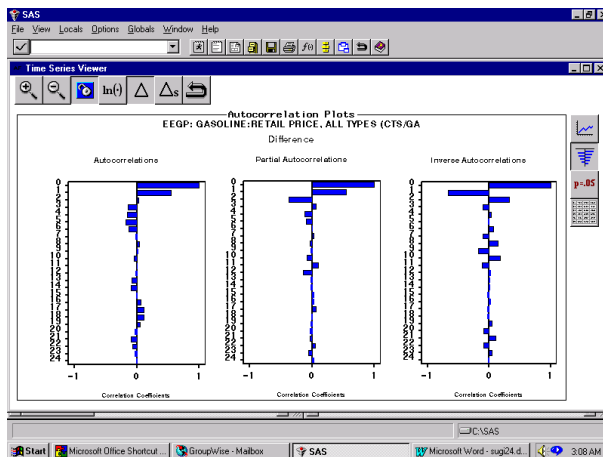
SAS
File View Locals Options Globals Window Help

Time Series Viewer

ln(·) $\Delta$ $\Delta_s$

Autocorrelation Plots
EEGP: GASOLINE:RETAIL PRICE, ALL TYPES (CTS/GA
Difference

Autocorrelations

0
1
2
3
4
5
6
7
8
9
10
11
12
13
14
15
16
17
18
19
20
21
22
23
24

-1 0 1
Correlation Coefficients

Partial Autocorrelations

0
1
2
3
4
5
6
7
8
9
10
11
12
13
14
15
16
17
18
19
20
21
22
23
24

-1 0 1
Correlation Coefficients

Inverse Autocorrelations

0
1
2
3
4
5
6
7
8
9
10
11
12
13
14
15
16
17
18
19
20
21
22
23
24

-1 0 1
Correlation Coefficients

p=.05

C:\SAS

Start Microsoft Office Shortcut ... GroupWise - Mailbox SAS Microsoft Word - sugi24.d... 3:08 AM